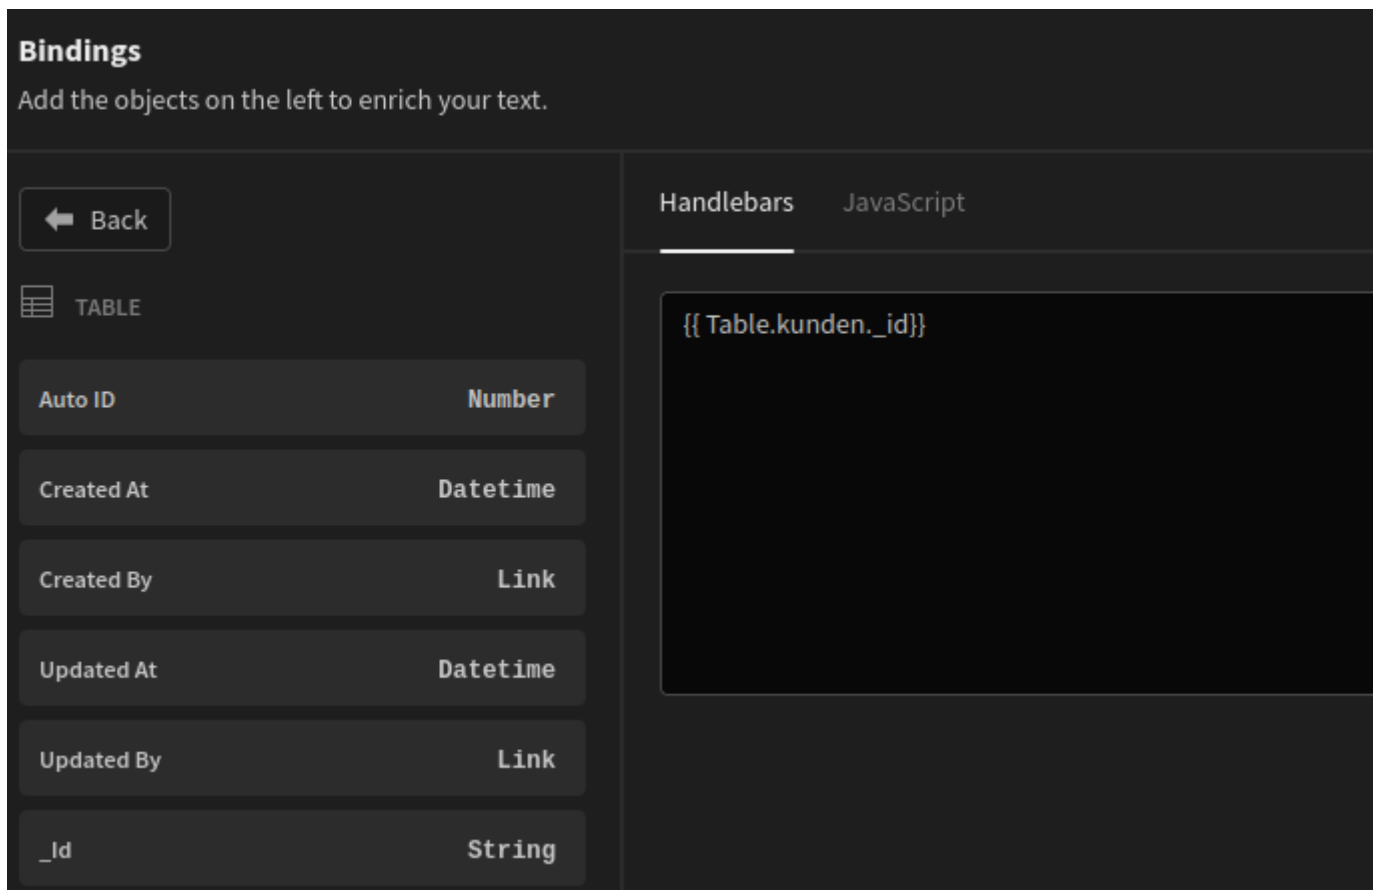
Bindings
Add the objects on the left to enrich your text.

Back

TABLE

| | |
|---|---|
| Auto ID | Number |
| Created At | Datetime |
| Created By | Link |
| Updated At | Datetime |
| Updated By | Link |
| _Id | String |

Handlebars JavaScript

{{ Table.kunden._id}}